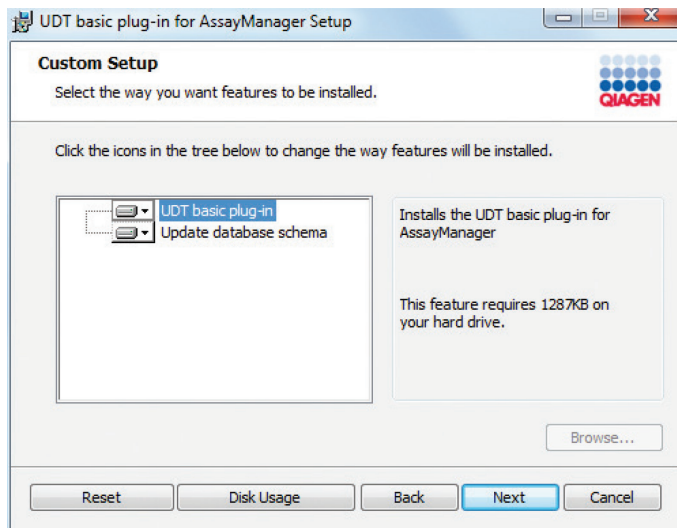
UDT basic plug-in for AssayManager Setup

Custom Setup
Select the way you want features to be installed.

QIAGEN

Click the icons in the tree below to change the way features will be installed.

UDT basic plug-in
Update database schema

Installs the UDT basic plug-in for AssayManager

This feature requires 1287KB on your hard drive.

Browse...

Reset
Disk Usage
Back
Next
Cancel